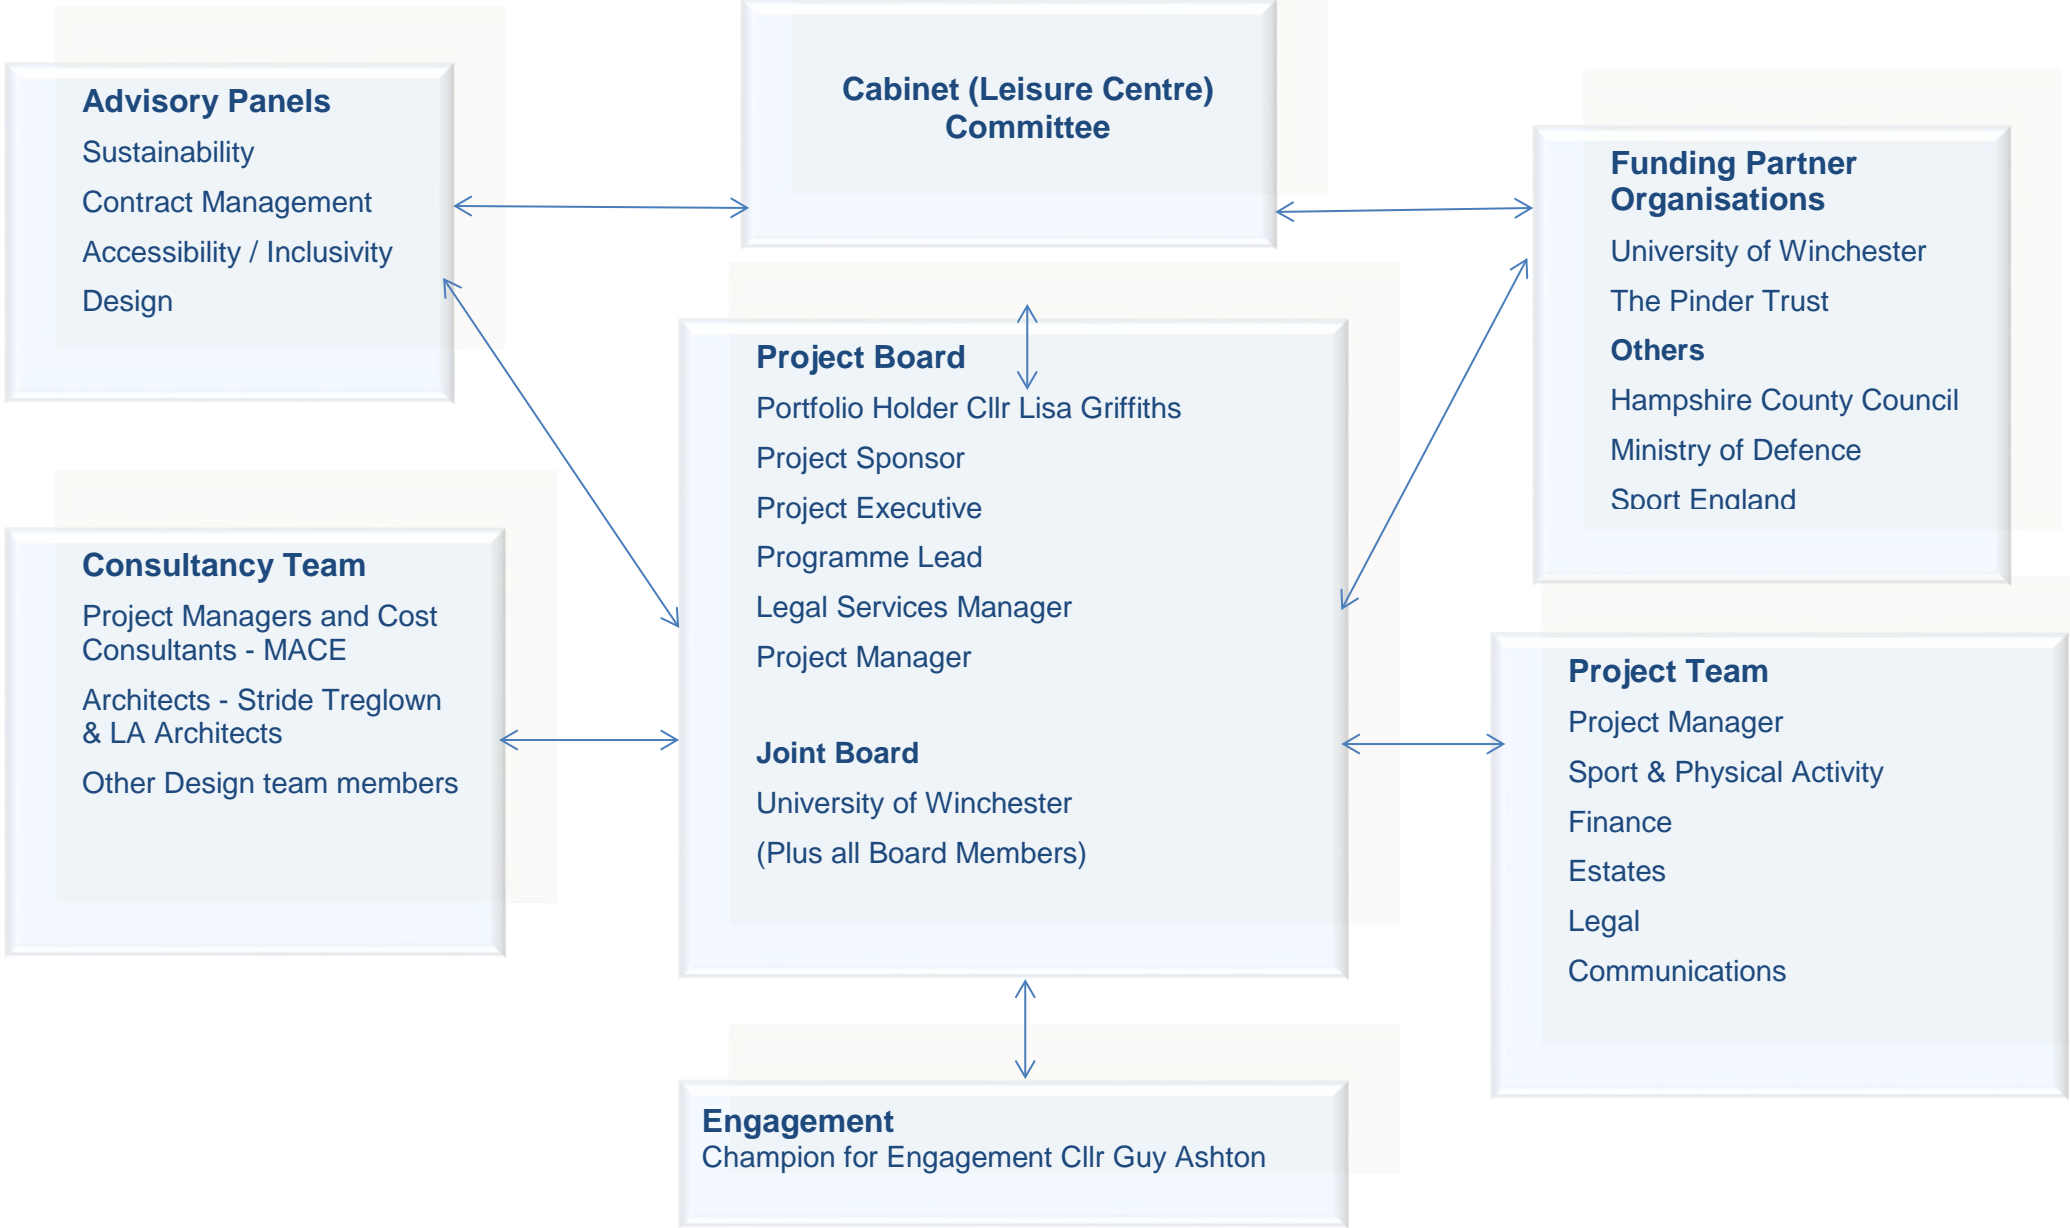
Advisory Panels
Sustainability
Contract Management
Accessibility / Inclusivity
Design

Cabinet (Leisure Centre) Committee

Funding Partner Organisations
University of Winchester
The Pinder Trust
Others
Hampshire County Council
Ministry of Defence
Sport England

Project Board
Portfolio Holder Cllr Lisa Griffiths
Project Sponsor
Project Executive
Programme Lead
Legal Services Manager
Project Manager

Joint Board
University of Winchester
(Plus all Board Members)

Consultancy Team
Project Managers and Cost Consultants - MACE
Architects - Stride Treglown & LA Architects
Other Design team members

Project Team
Project Manager
Sport & Physical Activity
Finance
Estates
Legal
Communications

Engagement
Champion for Engagement Cllr Guy Ashton